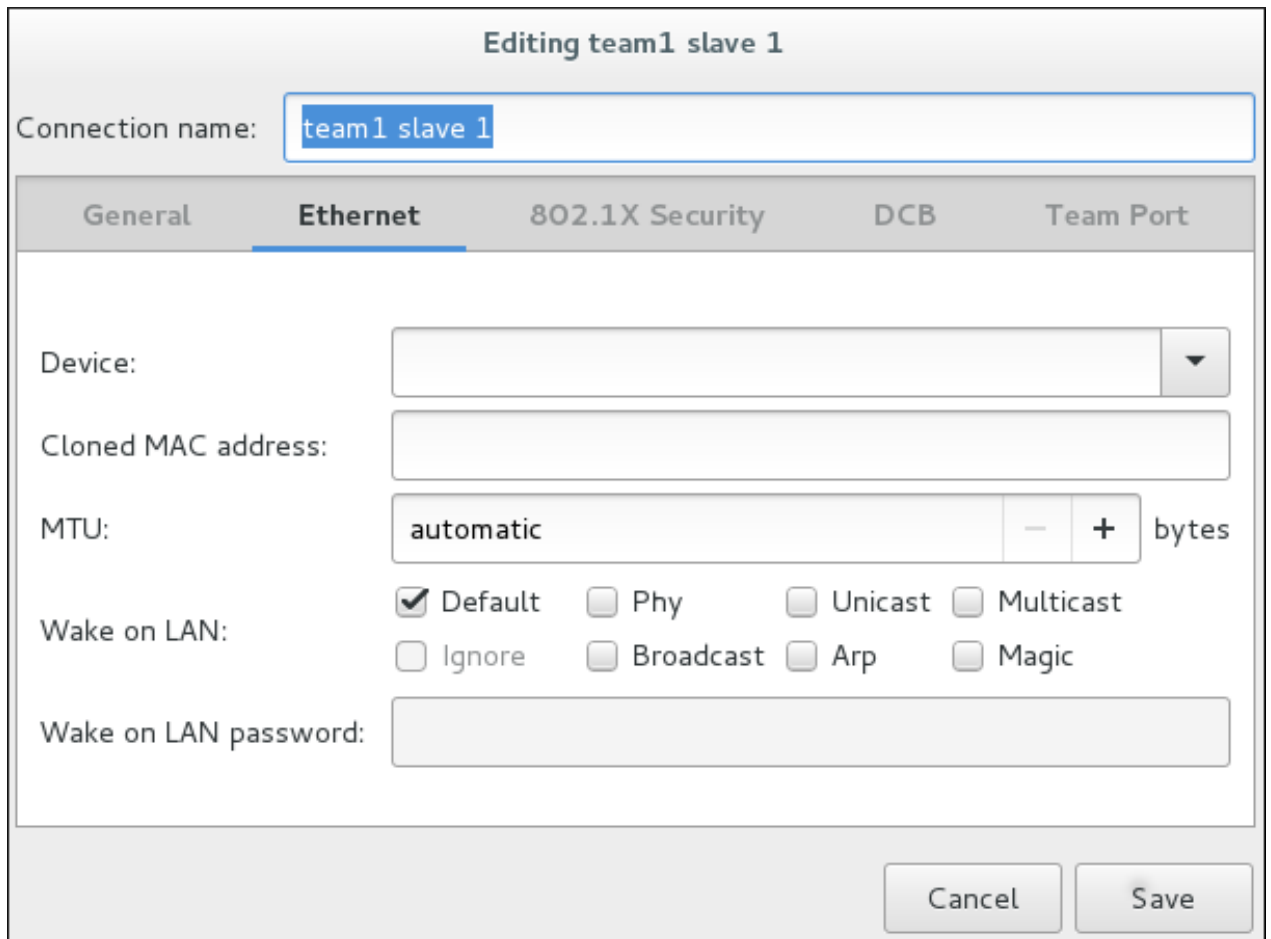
Editing team1 slave 1

Connection name: team1 slave 1

General Ethernet 802.1X Security DCB Team Port

Device:

Cloned MAC address:

MTU: automatic − + bytes

Wake on LAN: Default Phy Unicast Multicast Ignore Broadcast Arp Magic

Wake on LAN password:

Cancel Save